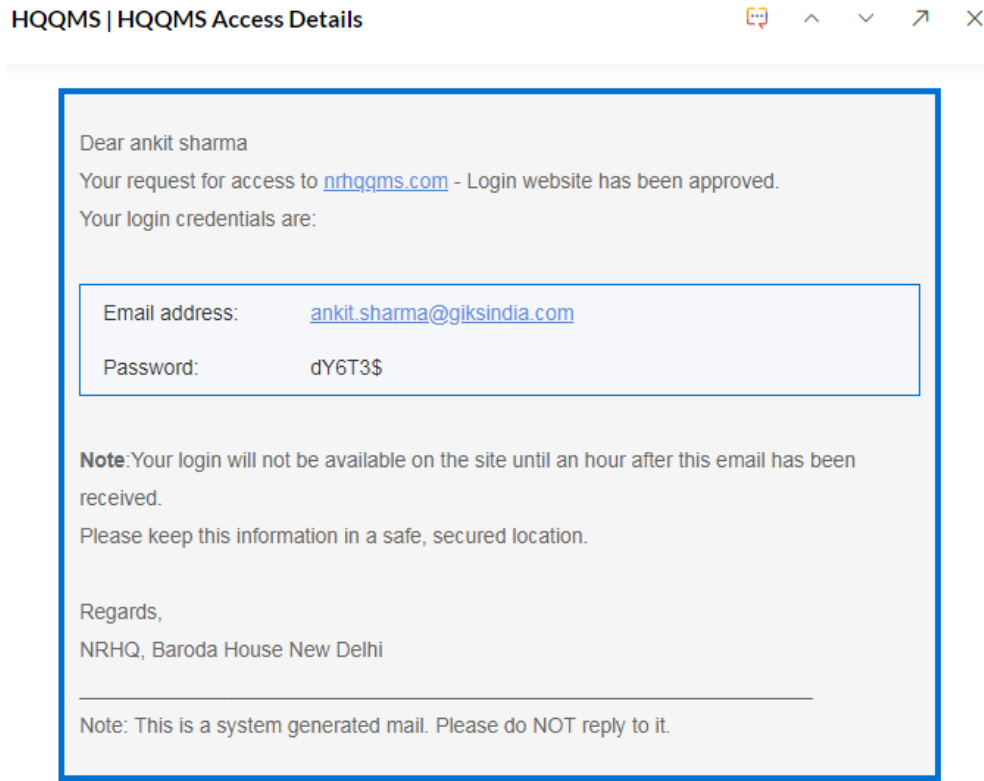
HQQMS | HQQMS Access Details

Dear ankit sharma
Your request for access to nrhqqms.com - Login website has been approved.
Your login credentials are:

| Email address: | ankit.sharma@giksindia.com |
|---|---|
| Password: | dY6T3$ |

Note:Your login will not be available on the site until an hour after this email has been received.
Please keep this information in a safe, secured location.

Regards,
NRHQ, Baroda House New Delhi

Note: This is a system generated mail. Please do NOT reply to it.